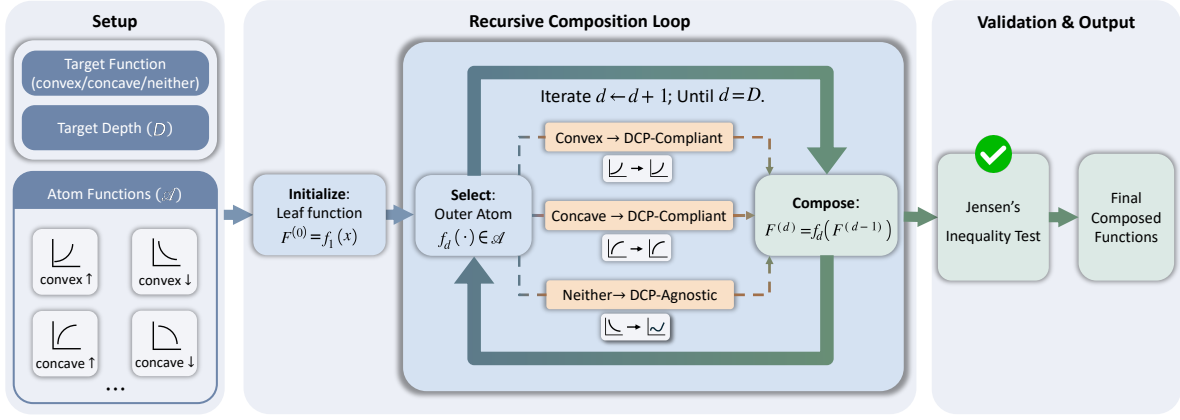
Setup

Target Function (convex/concave/neither)

Target Depth $(D)$

Atom Functions $(\mathscr{A})$

convex ↑

convex ↓

concave ↑

concave ↓

...

Recursive Composition Loop

Initialize: Leaf function $F^{(0)}=f_1(x)$

Iterate $d \leftarrow d+1$; Until $d=D$.

Select: Outer Atom $f_d(\cdot) \in \mathscr{A}$

Convex → DCP-Compliant

Concave → DCP-Compliant

Neither→ DCP-Agnostic

Compose: $F^{(d)}=f_d\left(F^{(d-1)}\right)$

Validation & Output

Jensen's Inequality Test

Final Composed Functions